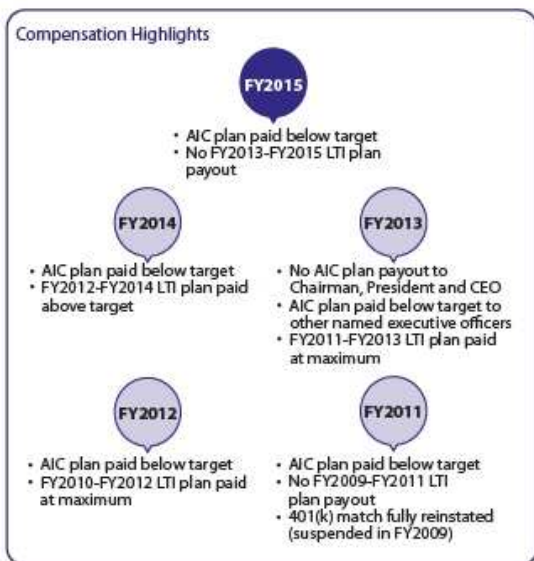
Compensation Highlights

FY2015

• AIC plan paid below target
• No FY2013-FY2015 LTI plan payout

FY2014

• AIC plan paid below target
• FY2012-FY2014 LTI plan paid above target

FY2013

• No AIC plan payout to Chairman, President and CEO
• AIC plan paid below target to other named executive officers
• FY2011-FY2013 LTI plan paid at maximum

FY2012

• AIC plan paid below target
• FY2010-FY2012 LTI plan paid at maximum

FY2011

• AIC plan paid below target
• No FY2009-FY2011 LTI plan payout
• 401(k) match fully reinstated (suspended in FY2009)